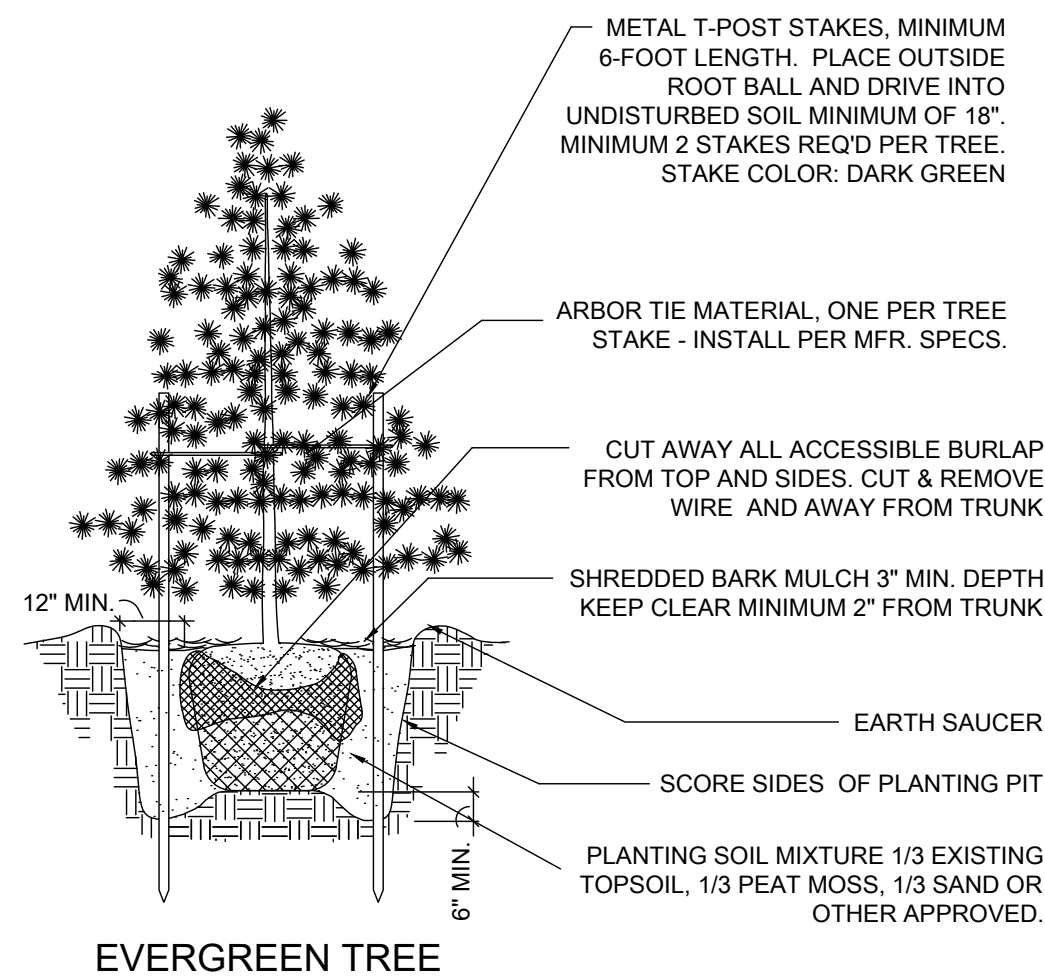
METAL T-POST STAKES, MINIMUM 6-FOOT LENGTH. PLACE OUTSIDE ROOT BALL AND DRIVE INTO UNDISTURBED SOIL MINIMUM OF 18". MINIMUM 2 STAKES REQ'D PER TREE. STAKE COLOR: DARK GREEN

ARBOR TIE MATERIAL, ONE PER TREE STAKE - INSTALL PER MFR. SPECS.

CUT AWAY ALL ACCESSIBLE BURLAP FROM TOP AND SIDES. CUT & REMOVE WIRE AND AWAY FROM TRUNK

SHREDDED BARK MULCH 3" MIN. DEPTH KEEP CLEAR MINIMUM 2" FROM TRUNK

12" MIN.

EARTH SAUCER

SCORE SIDES OF PLANTING PIT

6" MIN.

PLANTING SOIL MIXTURE 1/3 EXISTING TOPSOIL, 1/3 PEAT MOSS, 1/3 SAND OR OTHER APPROVED.

EVERGREEN TREE